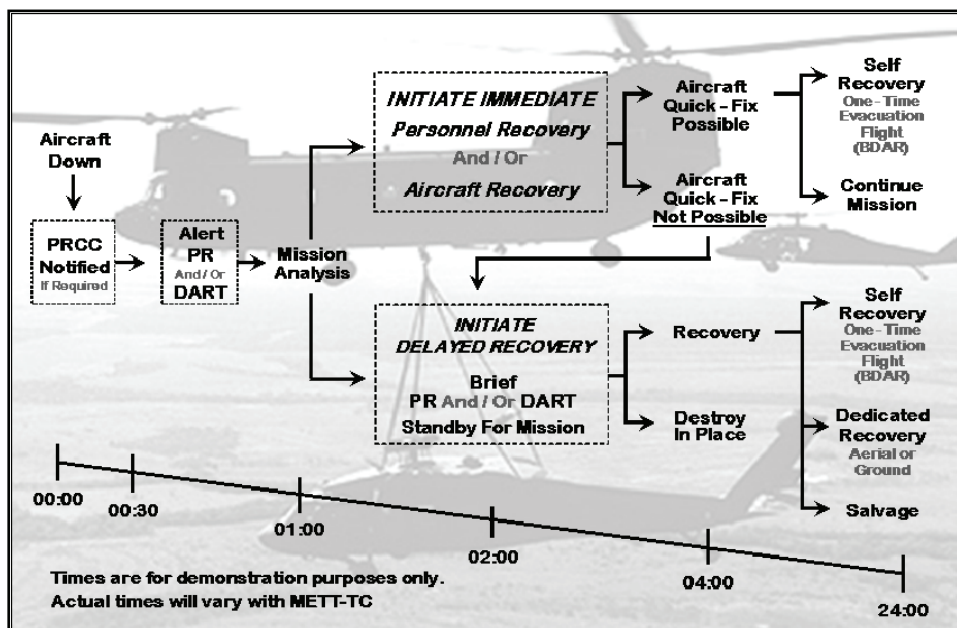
Aircraft Down

PRCC Notified If Required

Alert PR And / Or DART

Mission Analysis

INITIATE IMMEDIATE Personnel Recovery And / Or Aircraft Recovery

Aircraft Quick - Fix Possible

Aircraft Quick - Fix Not Possible

Self Recovery One - Time Evacuation Flight (BDAR)

Continue Mission

INITIATE DELAYED RECOVERY

Brief PR And / Or DART Standby For Mission

Recovery

Destroy In Place

Self Recovery One - Time Evacuation Flight (BDAR)

Dedicated Recovery Aerial or Ground

Salvage

00:00 00:30 01:00 02:00 04:00 24:00

Times are for demonstration purposes only.
Actual times will vary with METT-TC